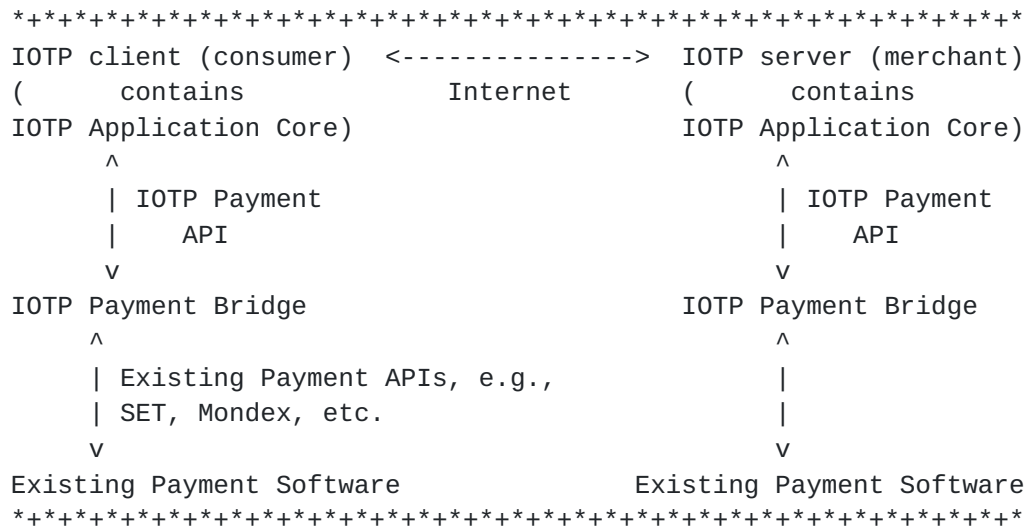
*+*+*+*+*+*+*+*+*+*+*+*+*+*+*+*+*+*+*+*+*+*+*+*+*+*+*+*+*+*+*+*+*+*+*

IOTP client (consumer)  <--------------->  IOTP server (merchant)
(      contains                Internet      (      contains
IOTP Application Core)                       IOTP Application Core)
       ^                                            ^
       | IOTP Payment                               | IOTP Payment
       |    API                                     |    API
       v                                            v
IOTP Payment Bridge                          IOTP Payment Bridge
      ^                                             ^
      | Existing Payment APIs, e.g.,                |
      | SET, Mondex, etc.                           |
      v                                             v
Existing Payment Software                 Existing Payment Software

*+*+*+*+*+*+*+*+*+*+*+*+*+*+*+*+*+*+*+*+*+*+*+*+*+*+*+*+*+*+*+*+*+*+*+*